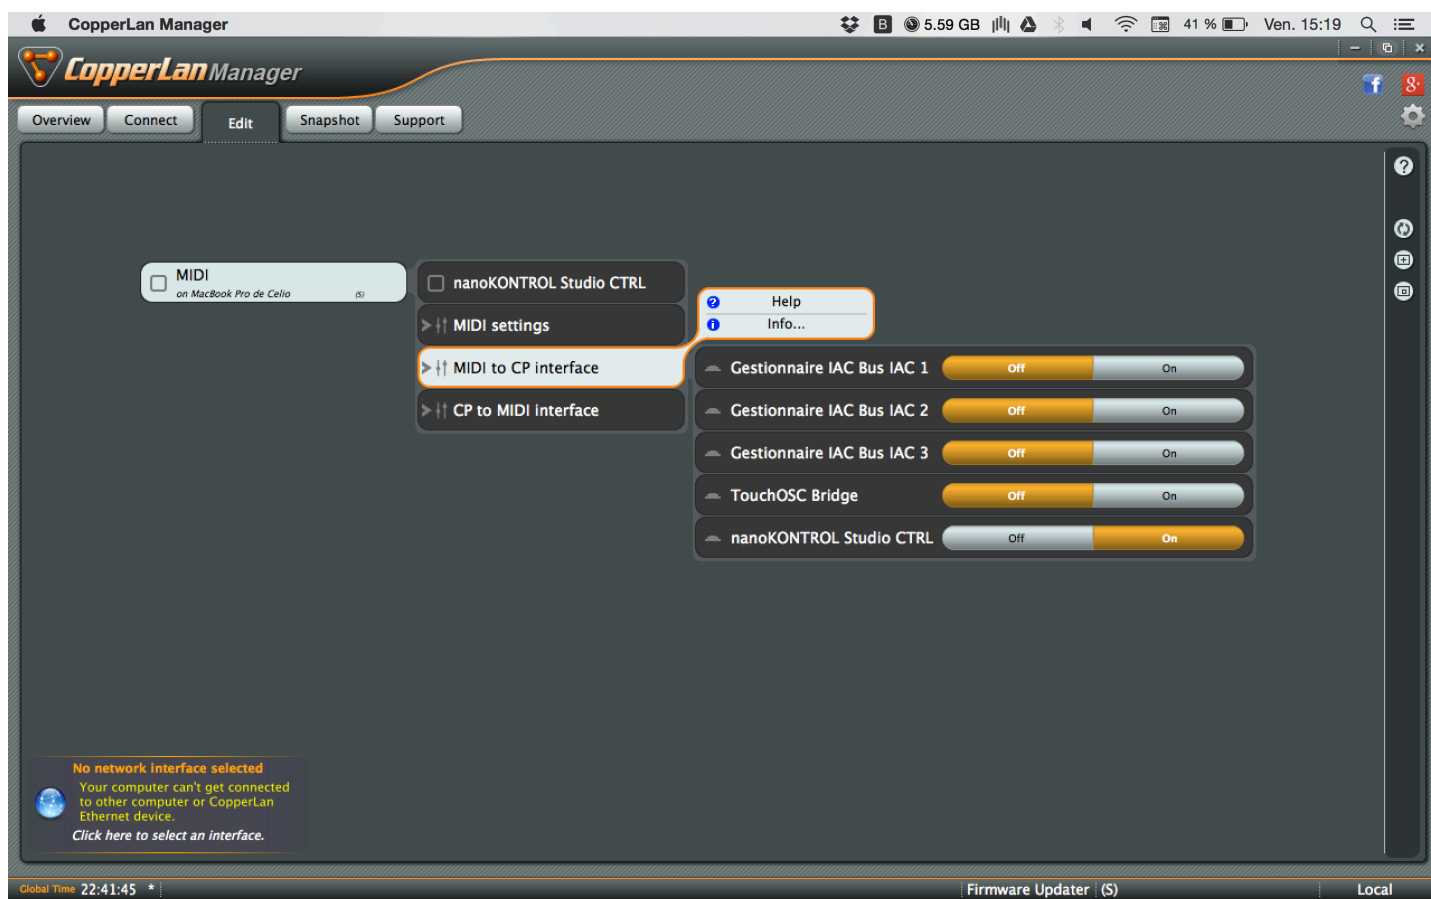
CopperLan Manager

B 5.59 GB 41 % Ven. 15:19

CopperLan Manager

Overview
Connect
Edit
Snapshot
Support

MIDI
on MacBook Pro de Celio (S)

nanoKONTROL Studio CTRL
MIDI settings
MIDI to CP interface
CP to MIDI interface

Help
Info...

| Gestionnaire IAC Bus IAC 1 | Off | On |
|---|---|---|
| Gestionnaire IAC Bus IAC 2 | Off | On |
| Gestionnaire IAC Bus IAC 3 | Off | On |
| TouchOSC Bridge | Off | On |
| nanoKONTROL Studio CTRL | Off | On |

No network interface selected
Your computer can't get connected to other computer or CopperLan Ethernet device.
Click here to select an interface.

Global Time 22:41:45 *
Firmware Updater (S)
Local